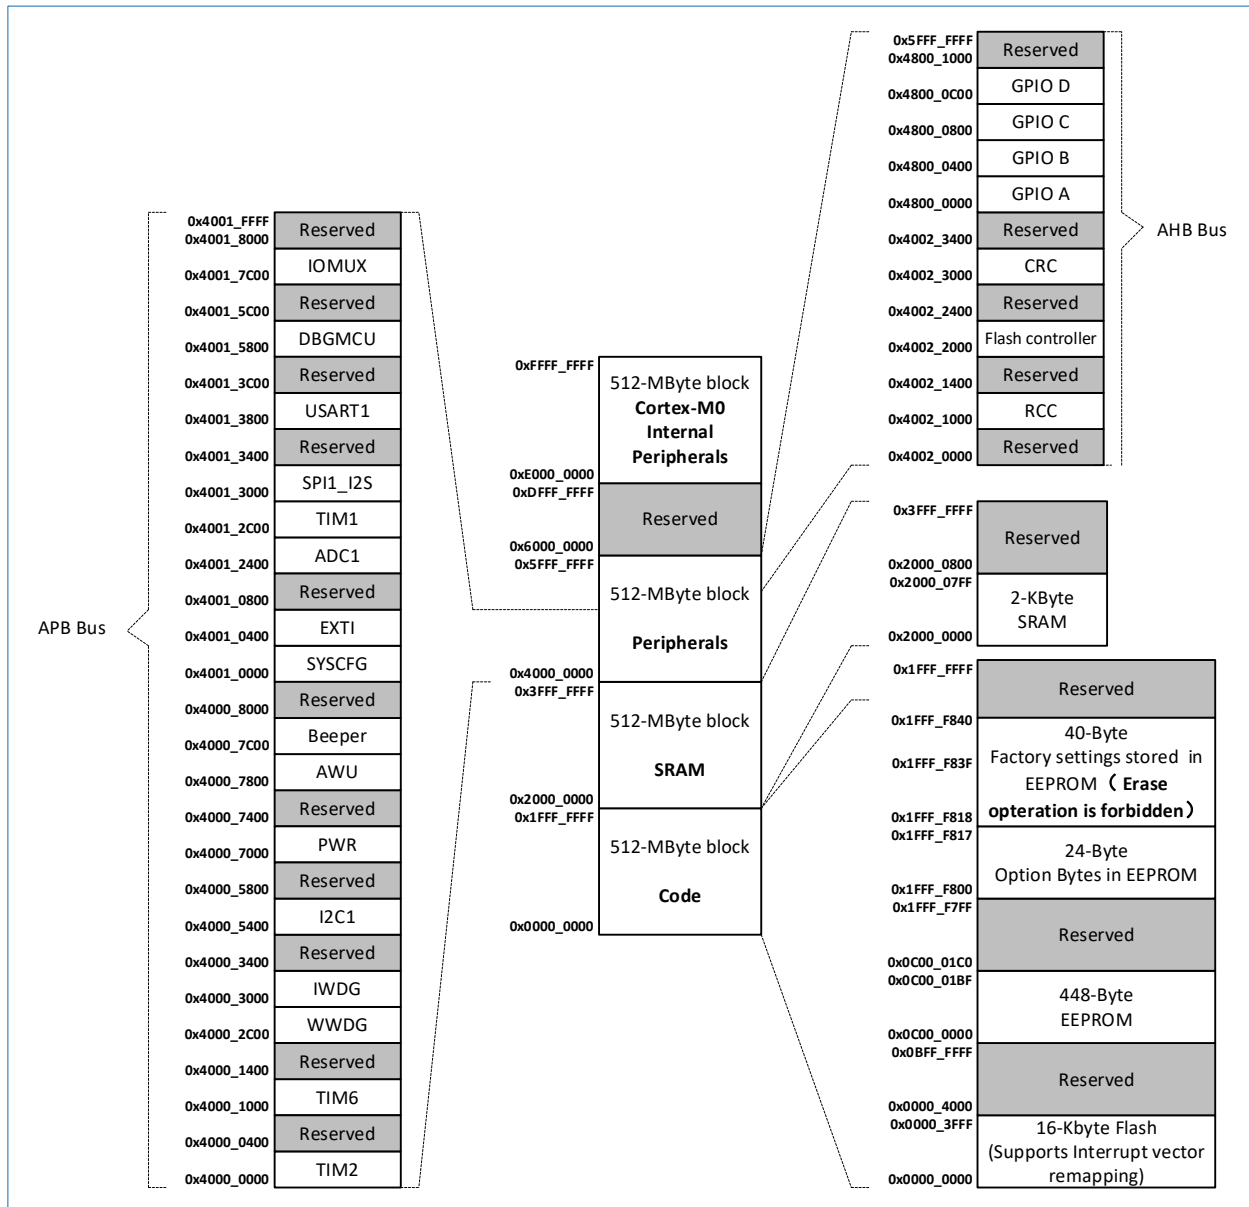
0x5FFF_FFFF
0x4800_1000 Reserved
0x4800_0C00 GPIO D
0x4800_0800 GPIO C
0x4800_0400 GPIO B
0x4800_0000 GPIO A
0x4002_3400 Reserved
0x4002_3000 CRC
0x4002_2400 Reserved
0x4002_2000 Flash controller
0x4002_1400 Reserved
0x4002_1000 RCC
0x4002_0000 Reserved

AHB Bus

0x4001_FFFF
0x4001_8000 Reserved
0x4001_7C00 IOMUX
0x4001_5C00 Reserved
0x4001_5800 DBGMCU
0x4001_3C00 Reserved
0x4001_3800 USART1
0x4001_3400 Reserved
0x4001_3000 SPI1_I2S
0x4001_2C00 TIM1
0x4001_2400 ADC1
0x4001_0800 Reserved
0x4001_0400 EXTI
0x4001_0000 SYSCFG
0x4000_8000 Reserved
0x4000_7C00 Beeper
0x4000_7800 AWU
0x4000_7400 Reserved
0x4000_7000 PWR
0x4000_5800 Reserved
0x4000_5400 I2C1
0x4000_3400 Reserved
0x4000_3000 IWDG
0x4000_2C00 WWDG
0x4000_1400 Reserved
0x4000_1000 TIM6
0x4000_0400 Reserved
0x4000_0000 TIM2

APB Bus

0xFFFF_FFFF
512-MByte block
Cortex-M0
Internal
Peripherals
0xE000_0000
0xDFFF_FFFF
Reserved
0x6000_0000
0x5FFF_FFFF
512-MByte block
Peripherals
0x4000_0000
0x3FFF_FFFF
512-MByte block
SRAM
0x2000_0000
0x1FFF_FFFF
512-MByte block
Code
0x0000_0000

0x3FFF_FFFF
Reserved
0x2000_0800
0x2000_07FF
2-KByte
SRAM
0x2000_0000

0x1FFF_FFFF
Reserved
0x1FFF_F840
0x1FFF_F83F
40-Byte
Factory settings stored in EEPROM（Erase opteration is forbidden）
0x1FFF_F818
0x1FFF_F817
24-Byte
Option Bytes in EEPROM
0x1FFF_F800
0x1FFF_F7FF
Reserved
0x0C00_01C0
0x0C00_01BF
448-Byte
EEPROM
0x0C00_0000
0x0BFF_FFFF
Reserved
0x0000_4000
0x0000_3FFF
16-Kbyte Flash
(Supports Interrupt vector remapping)
0x0000_0000